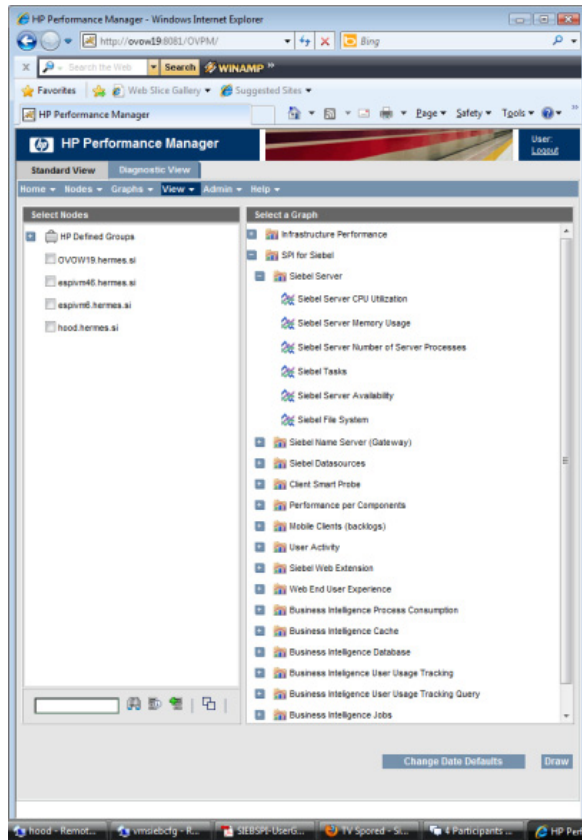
HP Performance Manager - Windows Internet Explorer

http://ovow19:8081/OVPM/

Bing

Search the Web

Search

WINAMP

Favorites

Web Slice Gallery

Suggested Sites

HP Performance Manager

Page

Safety

Tools

HP Performance Manager

User:
Logout

Standard View

Diagnostic View

Home

Nodes

Graphs

View

Admin

Help

Select Nodes

HP Defined Groups

OVOW19.hermes.si

espivm46.hermes.si

espivm6.hermes.si

hood.hermes.si

Select a Graph

Infrastructure Performance

SPI for Siebel

Siebel Server

Siebel Server CPU Utilization

Siebel Server Memory Usage

Siebel Server Number of Server Processes

Siebel Tasks

Siebel Server Availability

Siebel File System

Siebel Name Server (Gateway)

Siebel Datasources

Client Smart Probe

Performance per Components

Mobile Clients (backlogs)

User Activity

Siebel Web Extension

Web End User Experience

Business Intelligence Process Consumption

Business Intelligence Cache

Business Intelligence Database

Business Intelligence User Usage Tracking

Business Intelligence User Usage Tracking Query

Business Intelligence Jobs

Change Date Defaults

Draw

hood - Remot...

vmsiebcfg - R...

SIEBSPI-UserG...

TV Spored - Si...

4 Participants ...

HP Per